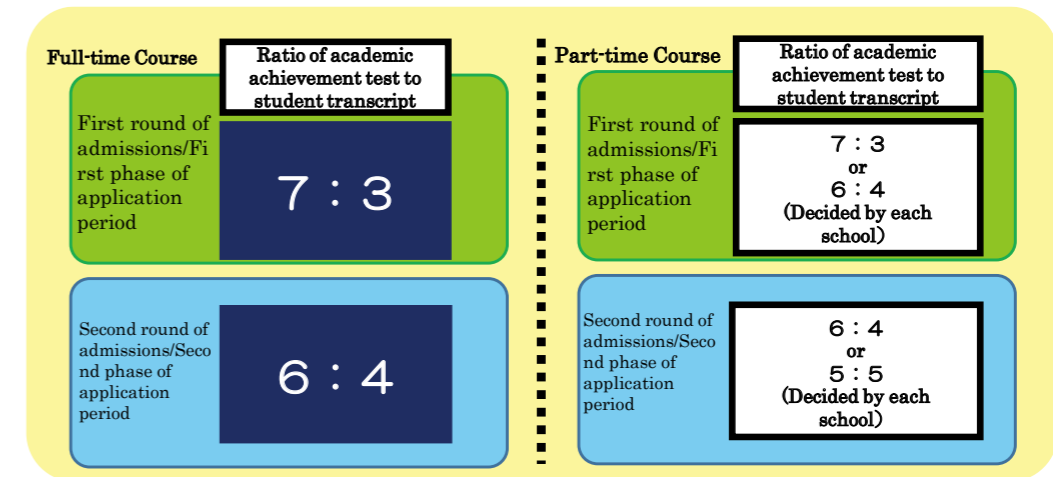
Full-time Course

Ratio of academic achievement test to student transcript

First round of admissions/Fi rst phase of application period

7 : 3

Second round of admissions/Seco nd phase of application period

6 : 4

Part-time Course

Ratio of academic achievement test to student transcript

First round of admissions/Fi rst phase of application period

7 : 3
or
6 : 4
(Decided by each school)

Second round of admissions/Seco nd phase of application period

6 : 4
or
5 : 5
(Decided by each school)